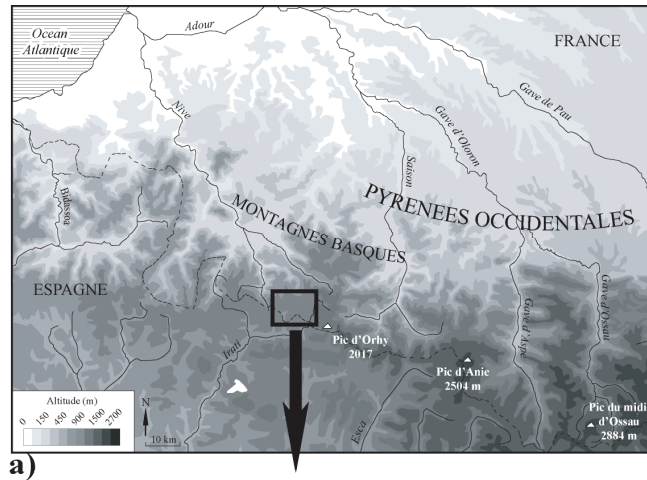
Ocean Atlantique

Adour

FRANCE

Gave de Pau

Nive

Gave d'Oloron

Saison

Bidassoa

PYRENEES OCCIDENTALES

MONTAGNES BASQUES

ESPAGNE

Gave d'Aspe

Gave d'Ossau

Pic d'Orhy 2017

Iratí

Pic d'Anie 2504 m

Altitude (m)

0 150 450 900 1500 2700

N

10 km

Esca

Pic du midi d'Ossau 2884 m

a)